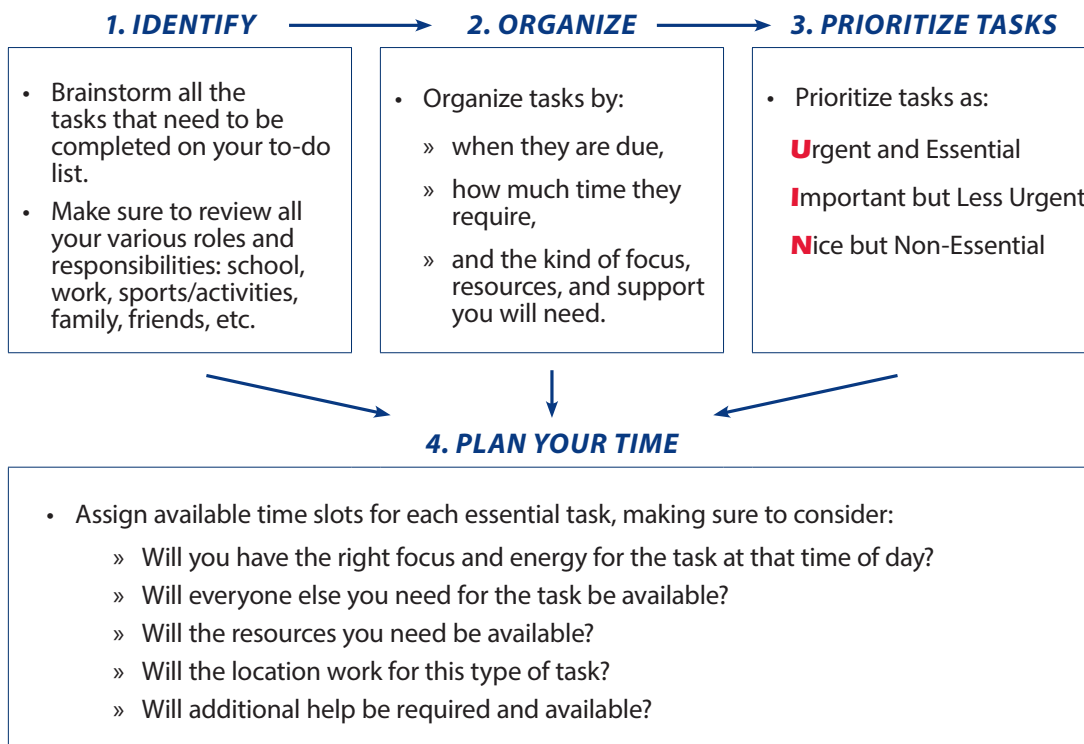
1. IDENTIFY

2. ORGANIZE

3. PRIORITIZE TASKS

• Brainstorm all the tasks that need to be completed on your to-do list.
• Make sure to review all your various roles and responsibilities: school, work, sports/activities, family, friends, etc.

• Organize tasks by:
» when they are due,
» how much time they require,
» and the kind of focus, resources, and support you will need.

• Prioritize tasks as:
Urgent and Essential
Important but Less Urgent
Nice but Non-Essential

4. PLAN YOUR TIME

• Assign available time slots for each essential task, making sure to consider:
» Will you have the right focus and energy for the task at that time of day?
» Will everyone else you need for the task be available?
» Will the resources you need be available?
» Will the location work for this type of task?
» Will additional help be required and available?